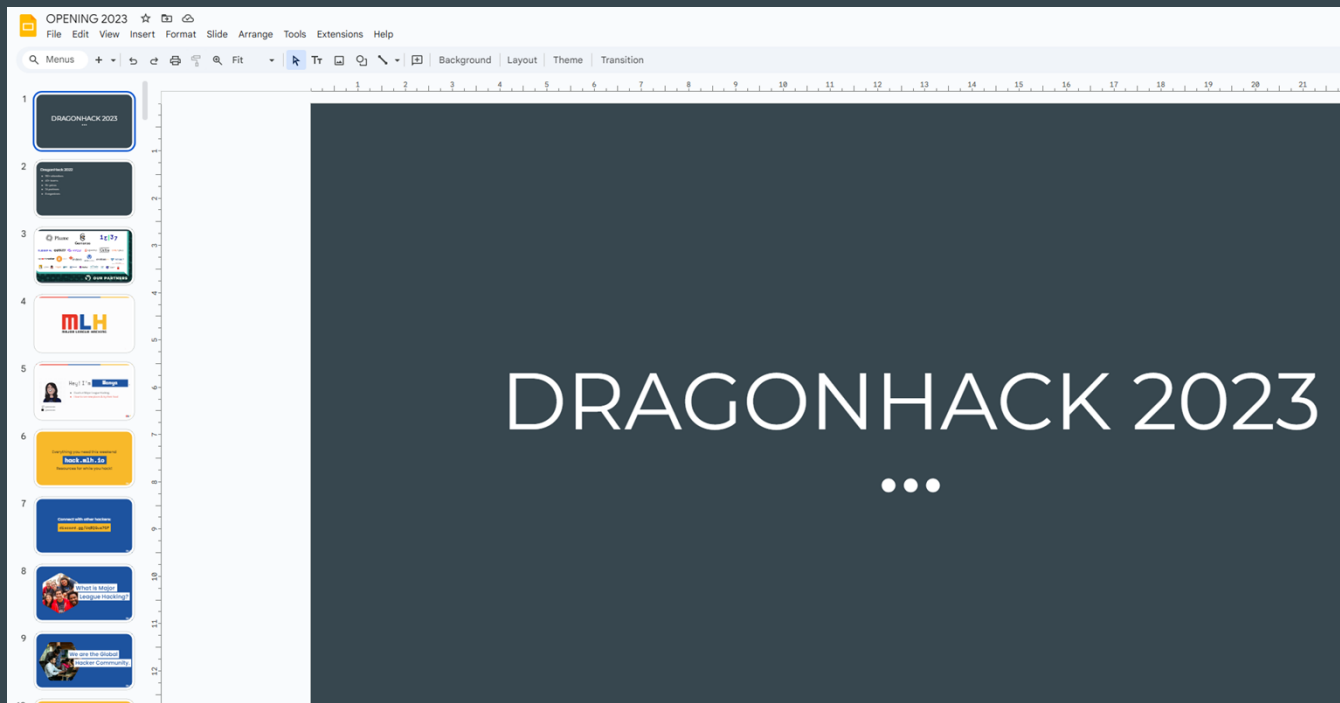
OPENING 2023

File Edit View Insert Format Slide Arrange Tools Extensions Help

Menus Fit Background Layout Theme Transition

1 2 3 4 5 6 7 8 9 10 11 12 13 14 15 16 17 18 19 20 21

1
DRAGONHACK 2023

2
DragonHack 2023

3
Fluxe 1337
OUR PARTNERS

4
MLH

5

6
hack.mlh.io

7
Connect with other hackers

8
What is Major League Hacking?

9
We are the Global Hacker Community.

DRAGONHACK 2023